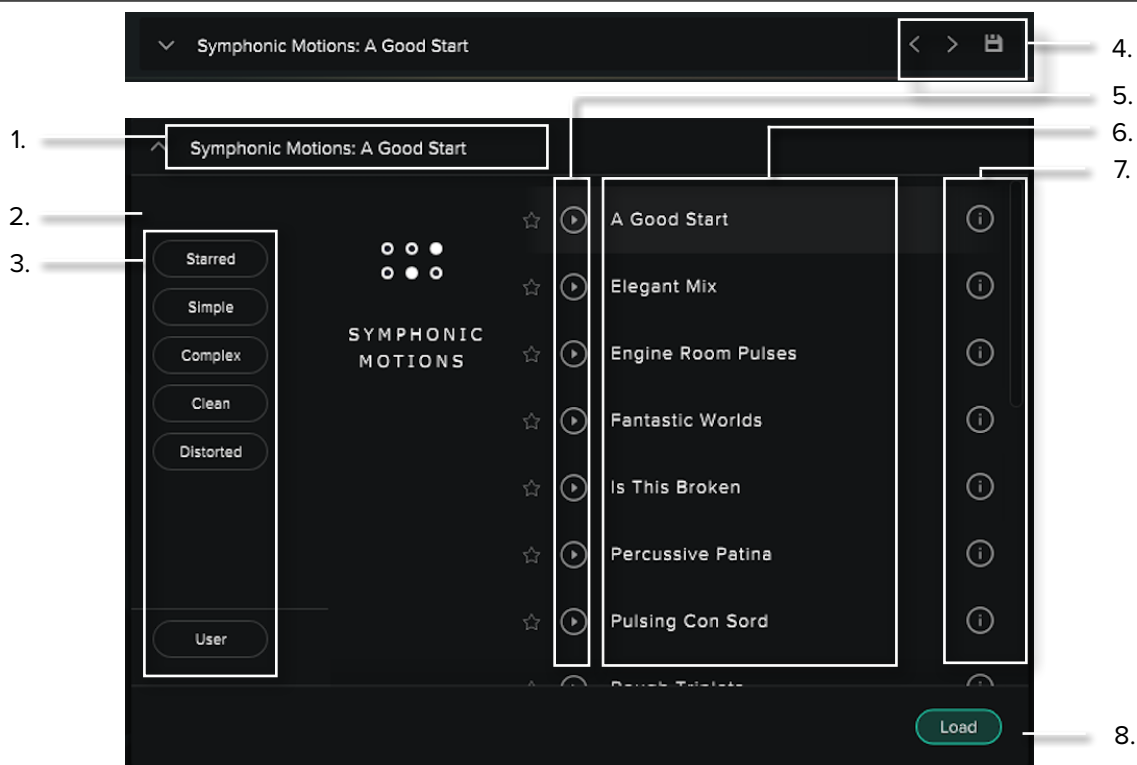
Symphonic Motions: A Good Start

4.

5.

1.

Symphonic Motions: A Good Start

6.

7.

2.

3.

Starred

Simple

Complex

Clean

Distorted

User

SYMPHONIC MOTIONS

A Good Start

Elegant Mix

Engine Room Pulses

Fantastic Worlds

Is This Broken

Percussive Patina

Pulsing Con Sord

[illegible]

Load

8.